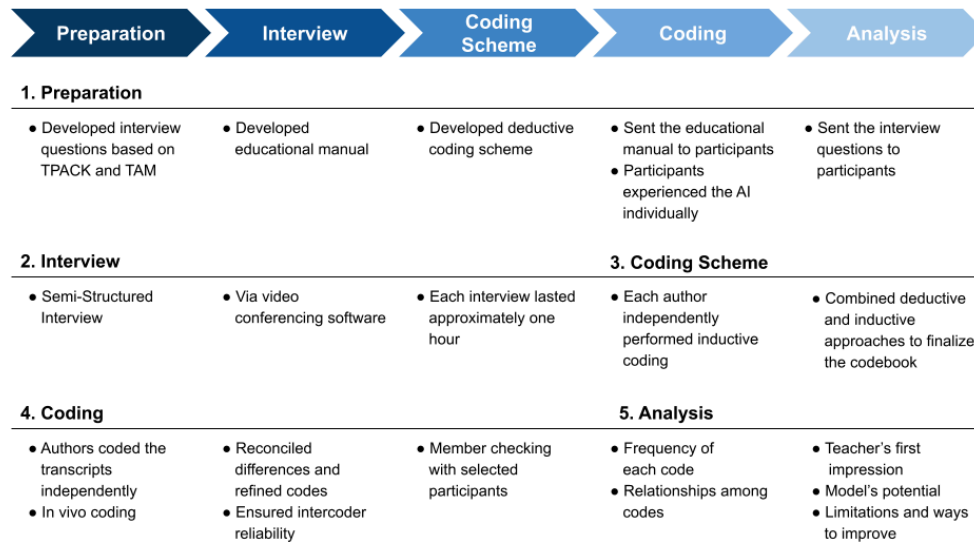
Preparation

Interview

Coding Scheme

Coding

Analysis

1. Preparation

● Developed interview questions based on TPACK and TAM

● Developed educational manual

● Developed deductive coding scheme

● Sent the educational manual to participants
● Participants experienced the AI individually

● Sent the interview questions to participants

2. Interview

● Semi-Structured Interview

● Via video conferencing software

● Each interview lasted approximately one hour

3. Coding Scheme

● Each author independently performed inductive coding

● Combined deductive and inductive approaches to finalize the codebook

4. Coding

● Authors coded the transcripts independently
● In vivo coding

● Reconciled differences and refined codes
● Ensured intercoder reliability

● Member checking with selected participants

5. Analysis

● Frequency of each code
● Relationships among codes

● Teacher's first impression
● Model's potential
● Limitations and ways to improve